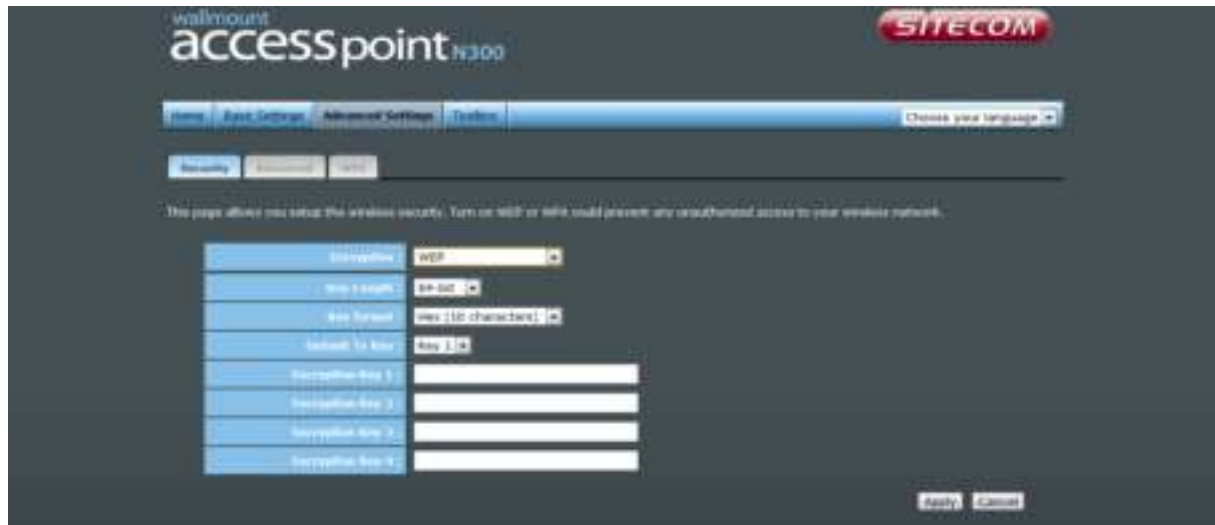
wallmount
accesspoint N300

SITECOM

Home | Basic Settings | Advanced Settings | Toolbox

Choose your language

Security | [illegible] | WPS

This page allows you setup the wireless security. Turn on WEP or WPA could prevent any unauthorized access to your wireless network.

| | |
|---|---|
| Encryption | WEP |
| Key Length | 64-bit |
| Key Format | Hex (10 characters) |
| Default Tx Key | Key 1 |
| Encryption Key 1 | |
| Encryption Key 2 | |
| Encryption Key 3 | |
| Encryption Key 4 | |

Apply | Cancel